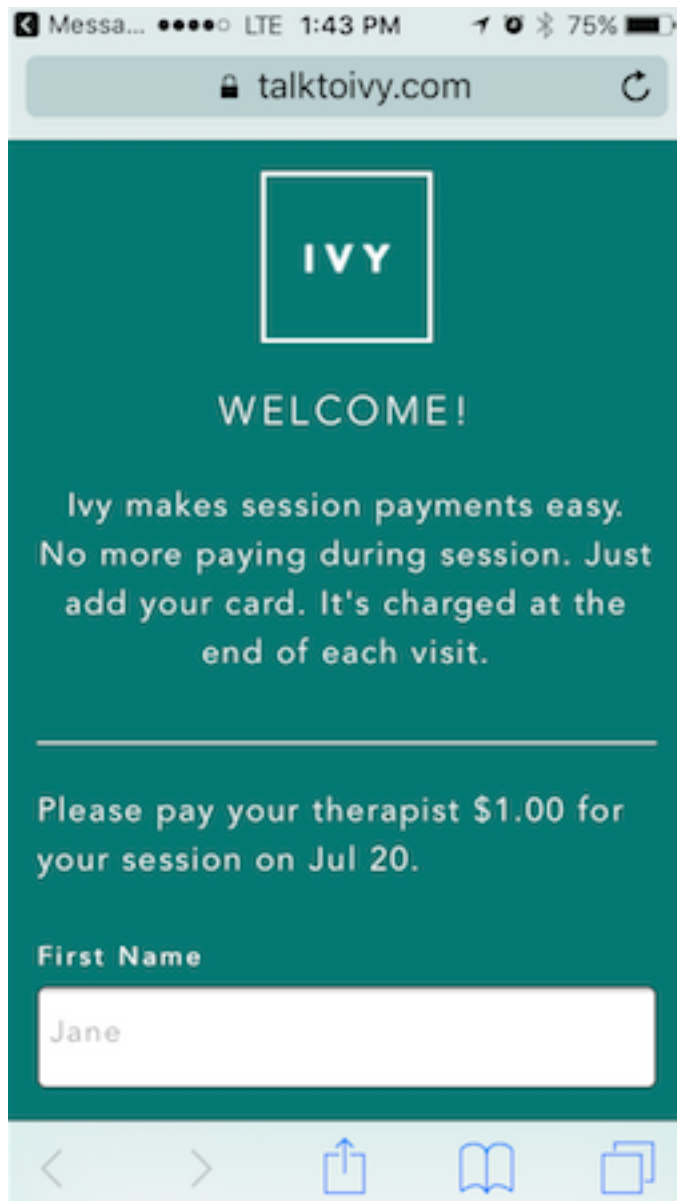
Messa... LTE 1:43 PM 75%

talktoivy.com

IVY

WELCOME!

Ivy makes session payments easy. No more paying during session. Just add your card. It's charged at the end of each visit.

Please pay your therapist $1.00 for your session on Jul 20.

First Name

Jane